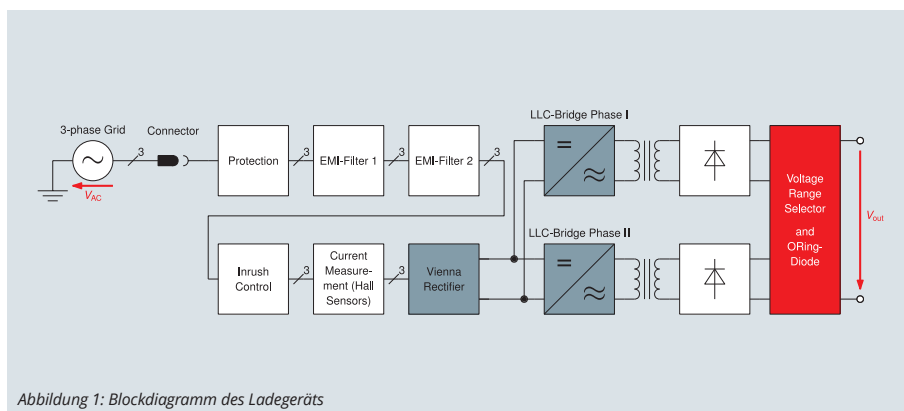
3-phase Grid
Connector
3
Protection
3
EMI-Filter 1
3
EMI-Filter 2
3
$V_{AC}$
LLC-Bridge Phase I
=
≈
Voltage Range Selector
and
ORing-Diode
$V_{out}$
LLC-Bridge Phase II
=
≈
Inrush Control
3
Current Measurement (Hall Sensors)
3
Vienna Rectifier

Abbildung 1: Blockdiagramm des Ladegeräts